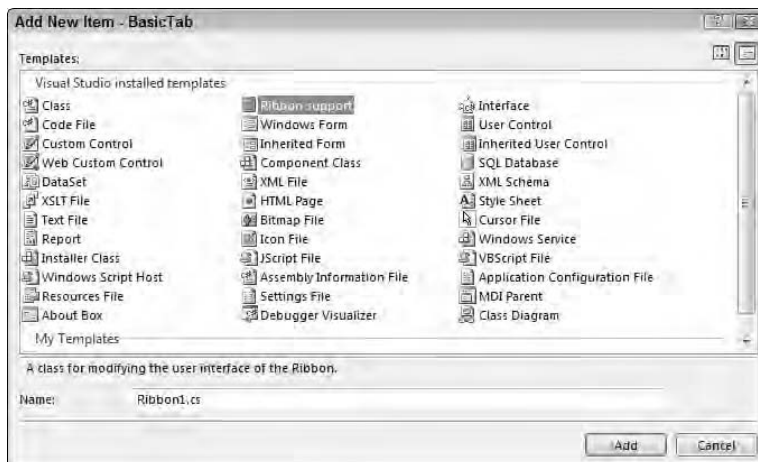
Add New Item - BasicTab

Templates:

Visual Studio installed templates

Class
Code File
Custom Control
Web Custom Control
DataSet
XSLT File
Text File
Report
Installer Class
Windows Script Host
Resources File
About Box

Ribbon support
Windows Form
Inherited Form
Component Class
XML File
HTML Page
Bitmap File
Icon File
JScript File
Assembly Information File
Settings File
Debugger Visualizer

Interface
User Control
Inherited User Control
SQL Database
XML Schema
Style Sheet
Cursor File
Windows Service
VBScript File
Application Configuration File
MDI Parent
Class Diagram

My Templates

A class for modifying the user interface of the Ribbon.

Name: Ribbon1.cs

Add Cancel